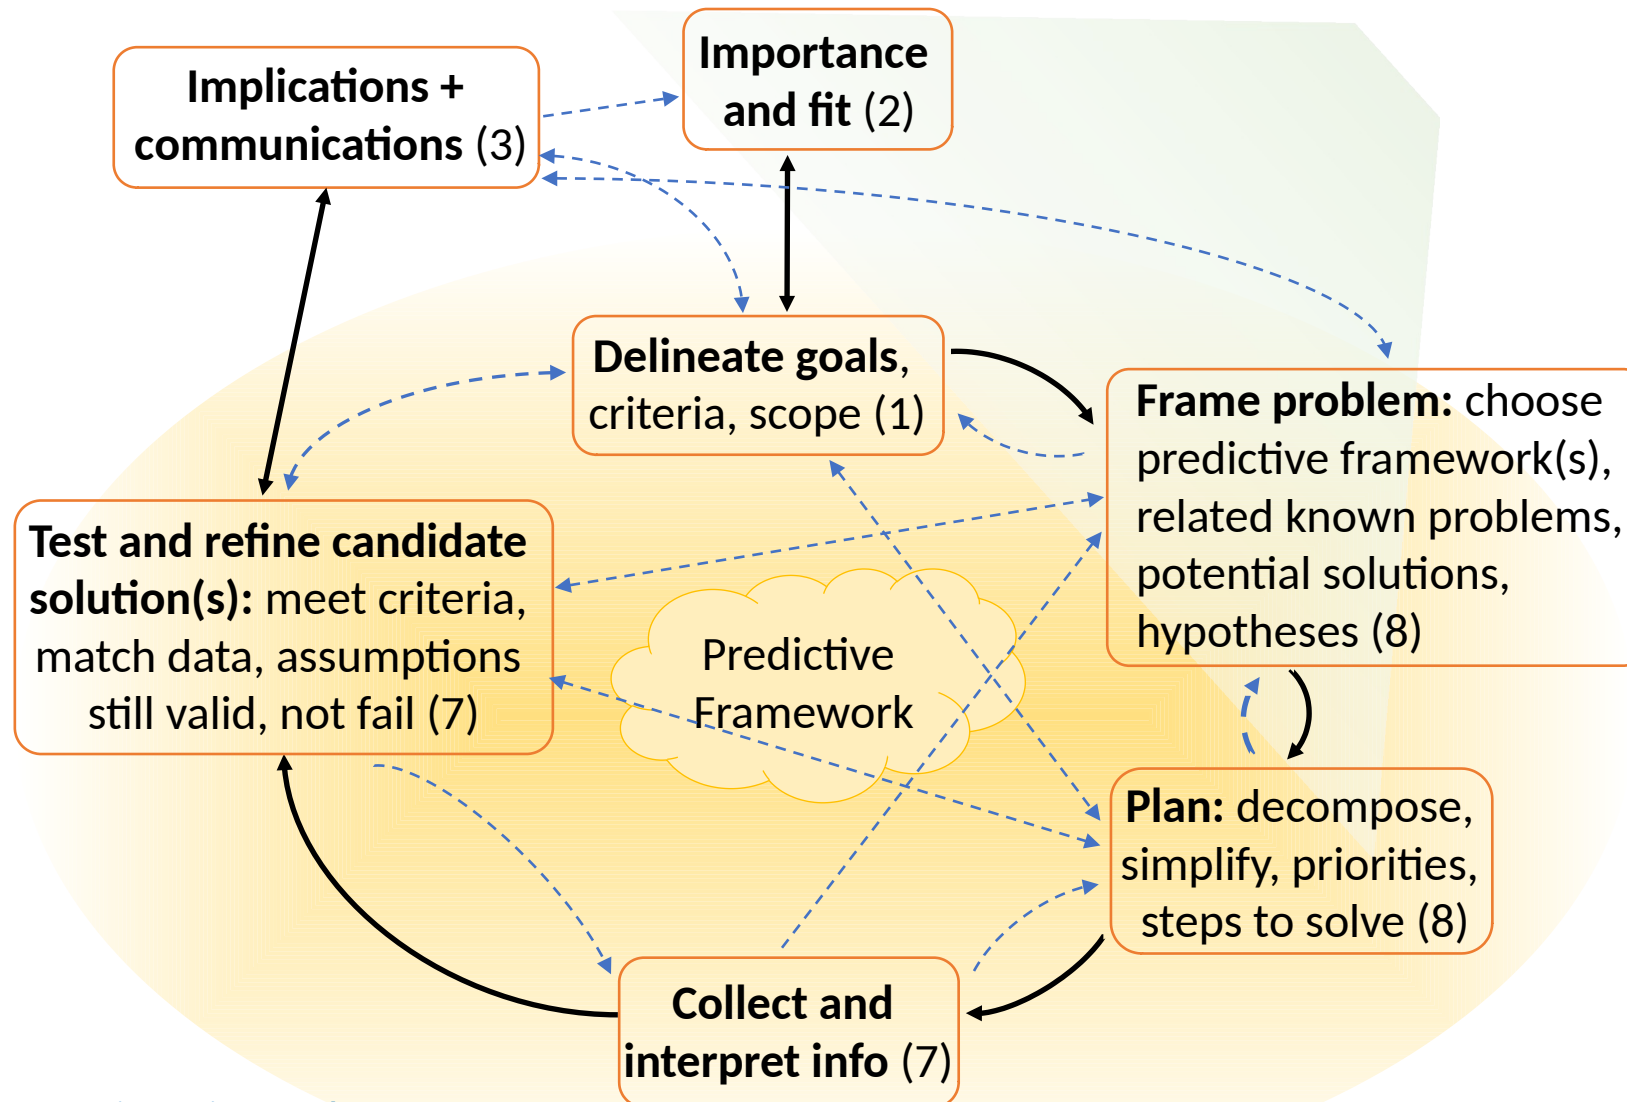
Implications + communications (3)

Importance and fit (2)

Delineate goals, criteria, scope (1)

Frame problem: choose predictive framework(s), related known problems, potential solutions, hypotheses (8)

Test and refine candidate solution(s): meet criteria, match data, assumptions still valid, not fail (7)

Predictive Framework

Plan: decompose, simplify, priorities, steps to solve (8)

Collect and interpret info (7)